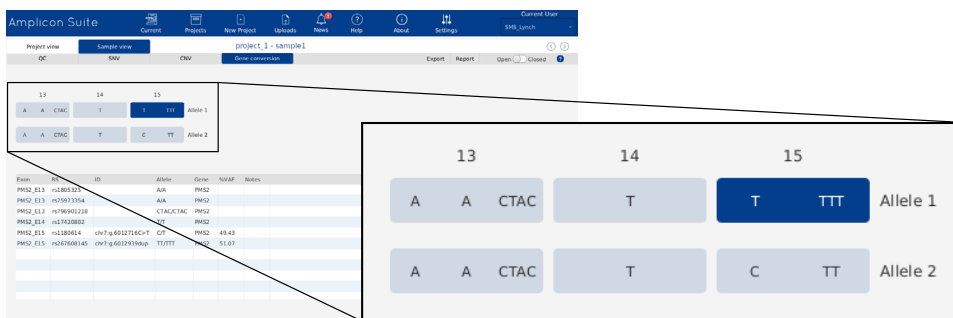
Amplicon Suite

Current
Projects
New Project
Uploads
News
Help
About
Settings

Current User
SMS_Lynch

Project view
Sample view
project_1 - sample1

QC
SNV
CNV
Gene conversion
Export
Report
Open
Closed

13
14
15

A
A
CTAC
T
T
TTT
Allele 1

A
A
CTAC
T
C
TT
Allele 2

| Exon | RS | ID | Allele | Gene | %VAF | Notes |
|---|---|---|---|---|---|---|
| PMS2_E13 | rs1805325 | | A/A | PMS2 | | |
| PMS2_E13 | rs75973354 | | A/A | PMS2 | | |
| PMS2_E13 | rs796901218 | | CTAC/CTAC | PMS2 | | |
| PMS2_E14 | rs17420802 | | T/T | PMS2 | | |
| PMS2_E15 | rs1180614 | chr7:g.6012716C>T | C/T | PMS2 | 49.43 | |
| PMS2_E15 | rs267608145 | chr7:g.6012939dup | TT/TTT | PMS2 | 51.07 | |

13
14
15

A
A
CTAC
T
T
TTT
Allele 1

A
A
CTAC
T
C
TT
Allele 2